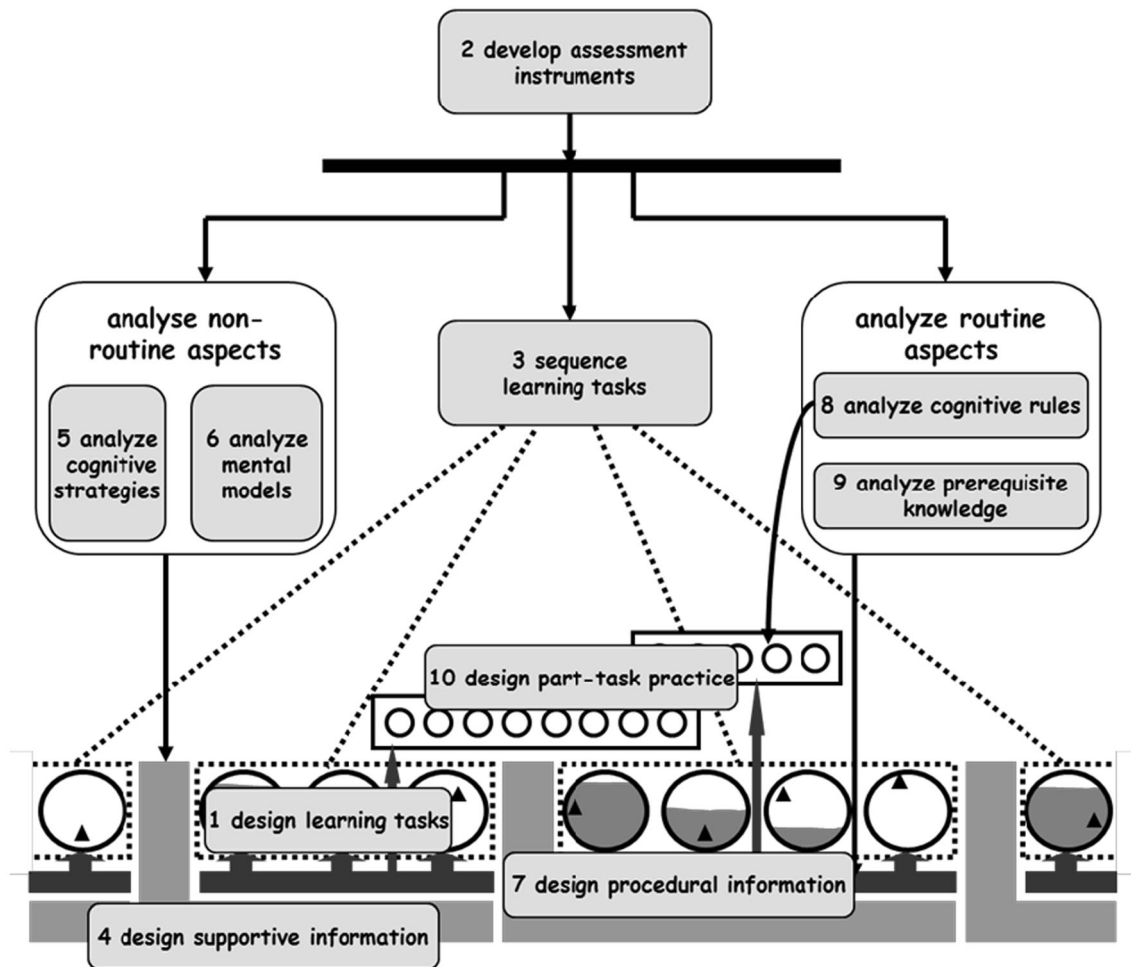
2 develop assessment instruments

analyse non-routine aspects

5 analyze cognitive strategies

6 analyze mental models

3 sequence learning tasks

analyze routine aspects

8 analyze cognitive rules

9 analyze prerequisite knowledge

10 design part-task practice

1 design learning tasks

7 design procedural information

4 design supportive information